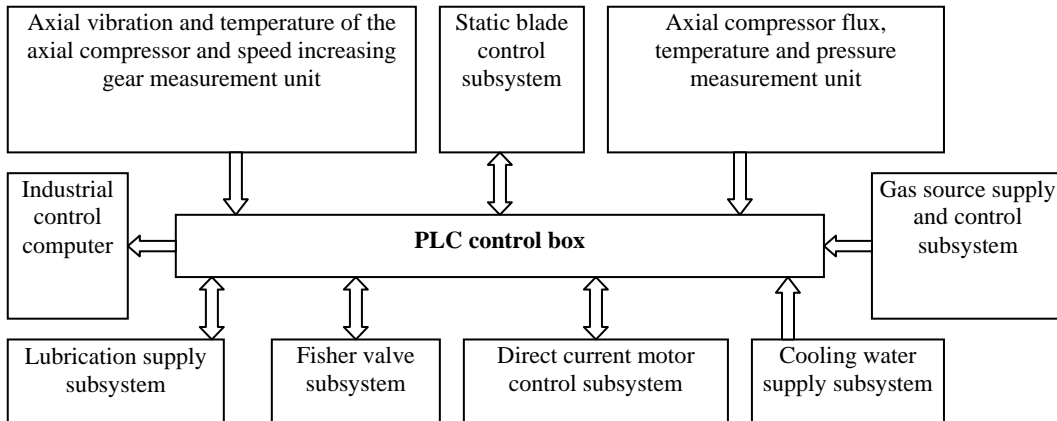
Axial vibration and temperature of the axial compressor and speed increasing gear measurement unit

Static blade control subsystem

Axial compressor flux, temperature and pressure measurement unit

Industrial control computer

PLC control box

Gas source supply and control subsystem

Lubrication supply subsystem

Fisher valve subsystem

Direct current motor control subsystem

Cooling water supply subsystem